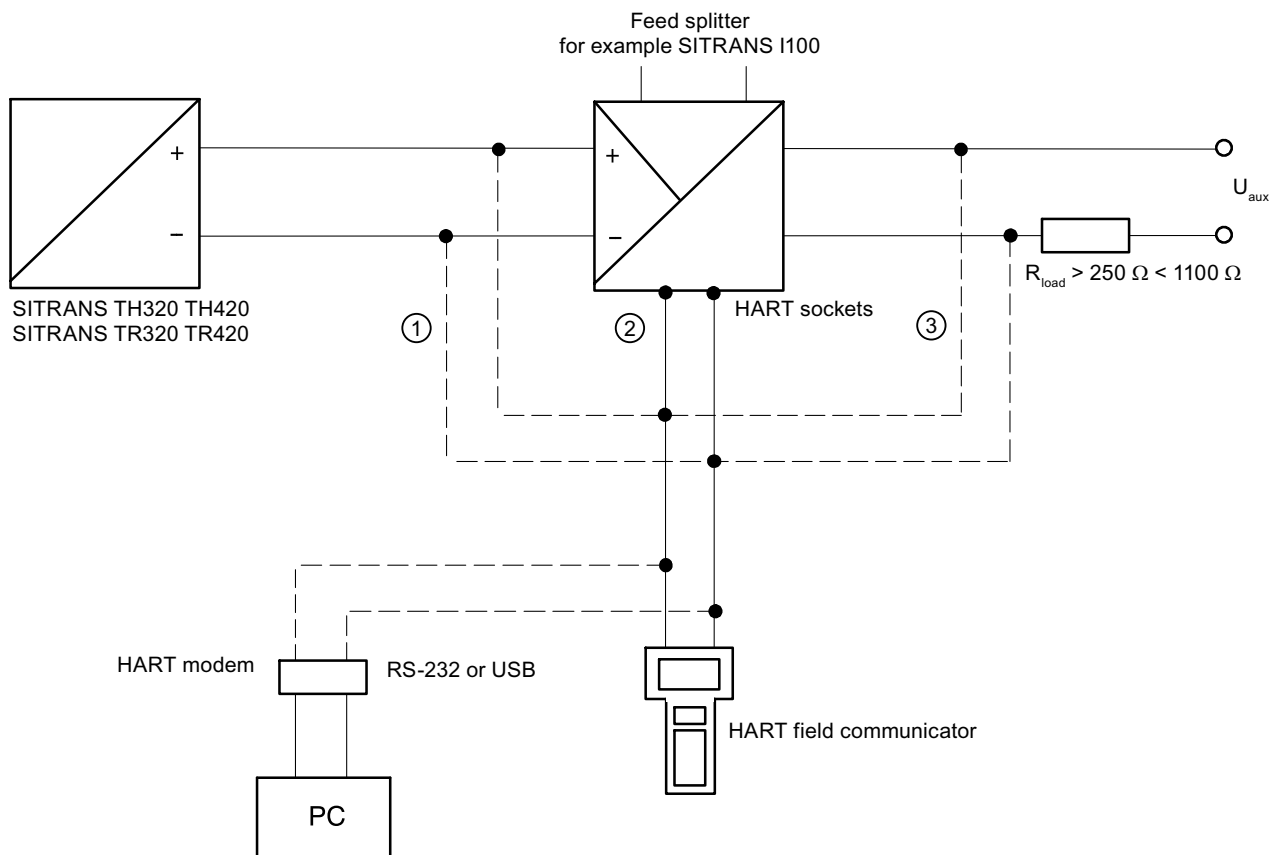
Feed splitter
for example SITRANS I100

+
−

+
−

$U_{aux}$

$R_{load}$ > 250 Ω < 1100 Ω

SITRANS TH320 TH420
SITRANS TR320 TR420

①
②
HART sockets
③

HART modem
RS-232 or USB

HART field communicator

PC